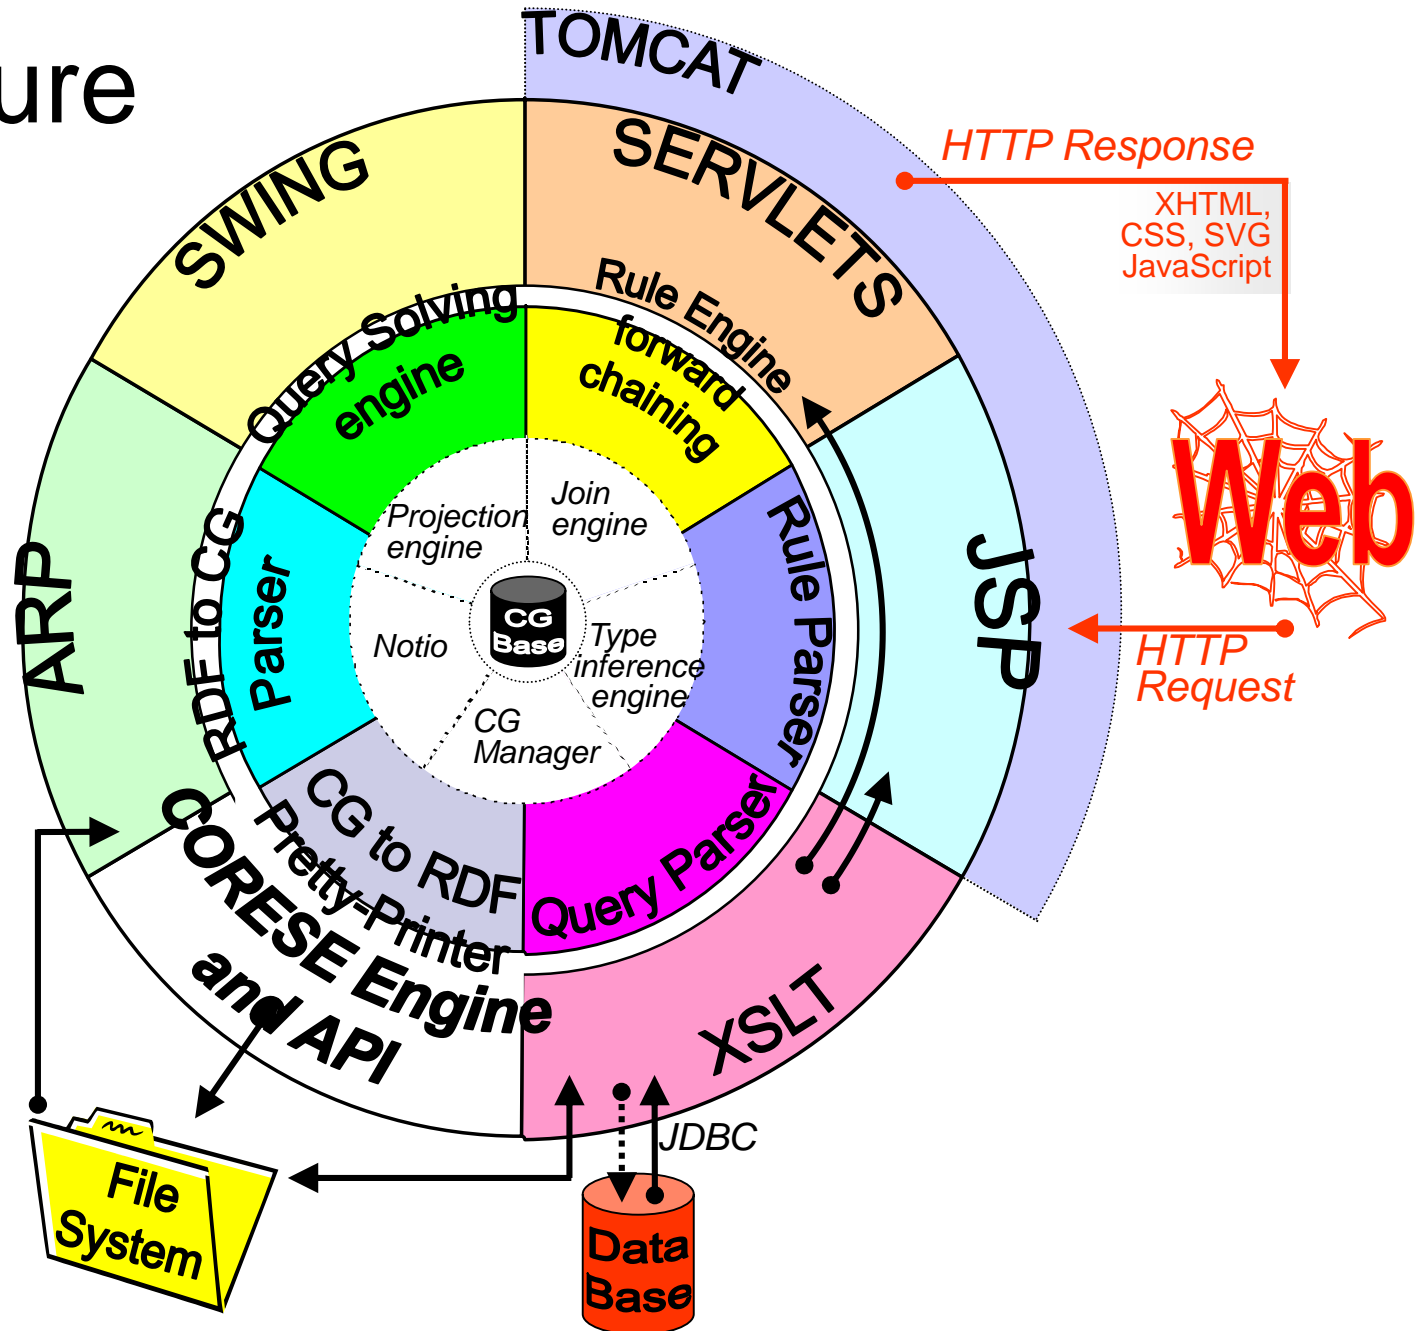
ure

TOMCAT

SERVLETS

HTTP Response

XHTML, CSS, SVG JavaScript

SWING

Query Solving engine

Rule Engine forward chaining

Web

ARP

RDF to CG Parser

Projection engine

Join engine

CG Base

Notio

Type inference engine

Rule Parser

JSP

HTTP Request

CG Manager

CG to RDF Pretty-Printer

Query Parser

CORESE Engine and API

XSLT

JDBC

File System

Data Base